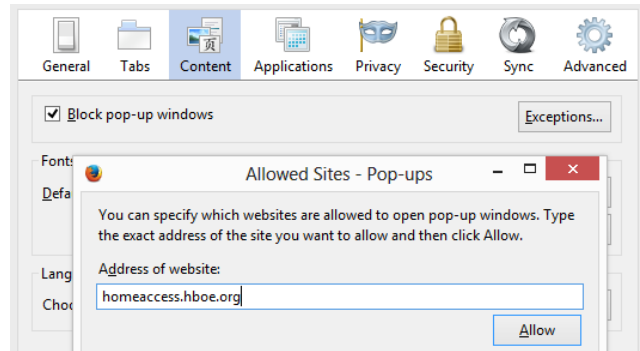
General Tabs Content Applications Privacy Security Sync Advanced

Block pop-up windows

Exceptions...

Fonts

Defa

Lang

Choo

Allowed Sites - Pop-ups

You can specify which websites are allowed to open pop-up windows. Type the exact address of the site you want to allow and then click Allow.

Address of website:

homeaccess.hboe.org

Allow